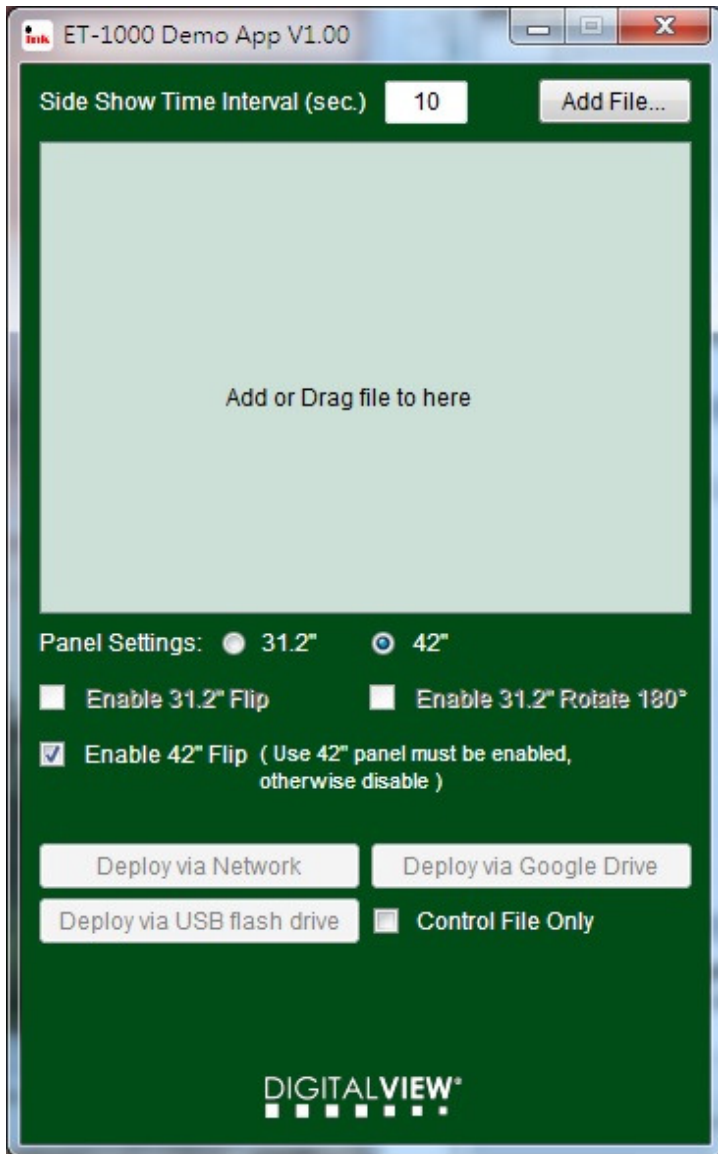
ET-1000 Demo App V1.00

Side Show Time Interval (sec.) 10 Add File...

Add or Drag file to here

Panel Settings: 31.2" 42"

Enable 31.2" Flip Enable 31.2" Rotate 180°

Enable 42" Flip ( Use 42" panel must be enabled, otherwise disable )

Deploy via Network Deploy via Google Drive

Deploy via USB flash drive Control File Only

DIGITALVIEW®